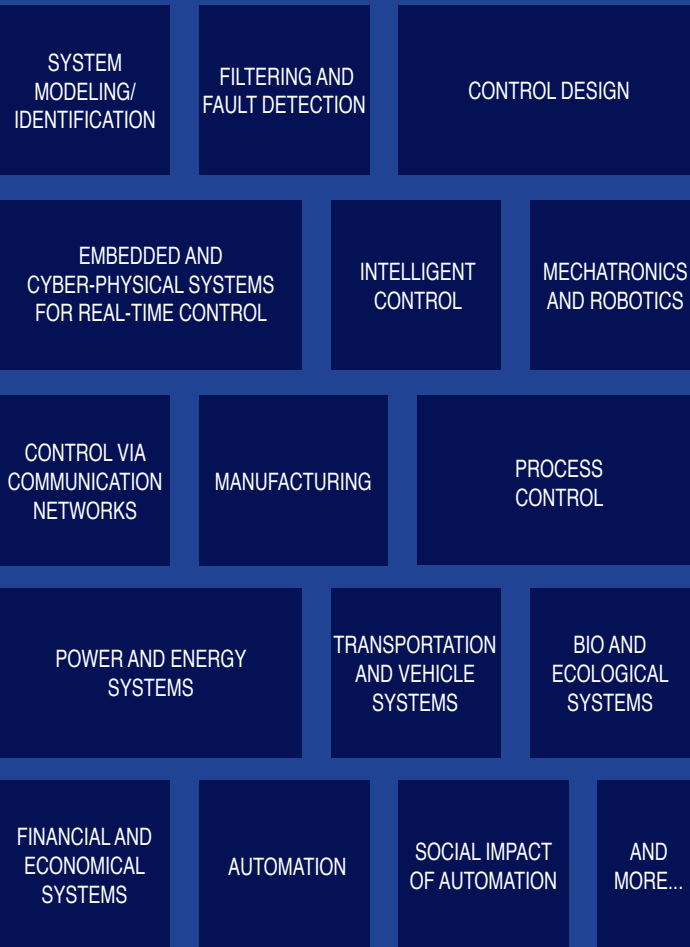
SYSTEM MODELING/ IDENTIFICATION

FILTERING AND FAULT DETECTION

CONTROL DESIGN

EMBEDDED AND CYBER-PHYSICAL SYSTEMS FOR REAL-TIME CONTROL

INTELLIGENT CONTROL

MECHATRONICS AND ROBOTICS

CONTROL VIA COMMUNICATION NETWORKS

MANUFACTURING

PROCESS CONTROL

POWER AND ENERGY SYSTEMS

TRANSPORTATION AND VEHICLE SYSTEMS

BIO AND ECOLOGICAL SYSTEMS

FINANCIAL AND ECONOMICAL SYSTEMS

AUTOMATION

SOCIAL IMPACT OF AUTOMATION

AND MORE...